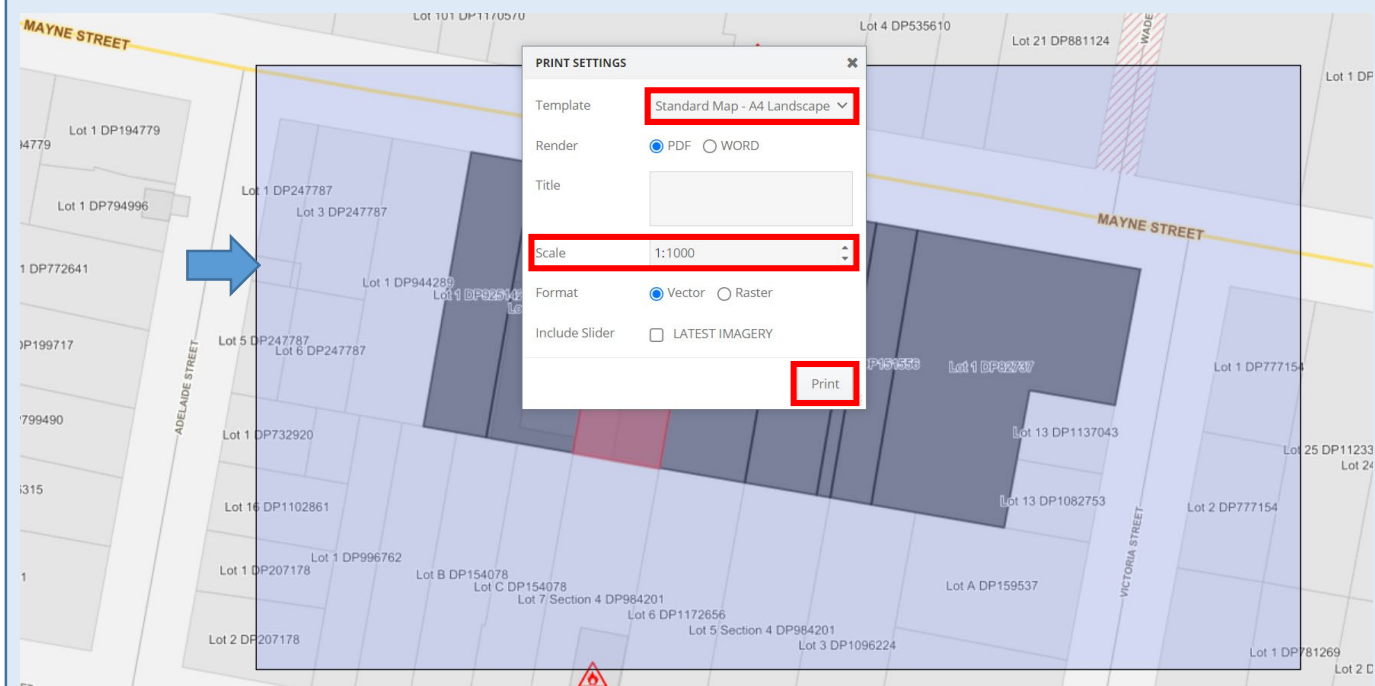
Lot 101 DP1170570
MAYNE STREET
Lot 4 DP535610
Lot 21 DP881124
WADE
Lot 1 DP

PRINT SETTINGS
Template
Standard Map - A4 Landscape
Render
PDF
WORD
Title
Scale
1:1000
Format
Vector
Raster
Include Slider
LATEST IMAGERY
Print

Lot 1 DP194779
94779
Lot 1 DP247787
Lot 3 DP247787
Lot 1 DP794996
MAYNE STREET
1 DP772641
Lot 1 DP944289
Lot 1 DP925142
Lot 5 DP247787
Lot 6 DP247787
DP199717
ADELAIDE STREET
DP159556
Lot 1 DP82737
Lot 1 DP777154
799490
Lot 1 DP732920
Lot 13 DP1137043
Lot 25 DP11233
Lot 24
315
Lot 16 DP1102861
Lot 13 DP1082753
VICTORIA STREET
Lot 2 DP777154
Lot 1 DP996762
Lot 1 DP207178
Lot B DP154078
Lot C DP154078
Lot 7 Section 4 DP984201
Lot A DP159537
Lot 6 DP1172656
Lot 2 DP207178
Lot 5 Section 4 DP984201
Lot 3 DP1096224
Lot 1 DP781269
Lot 2 D